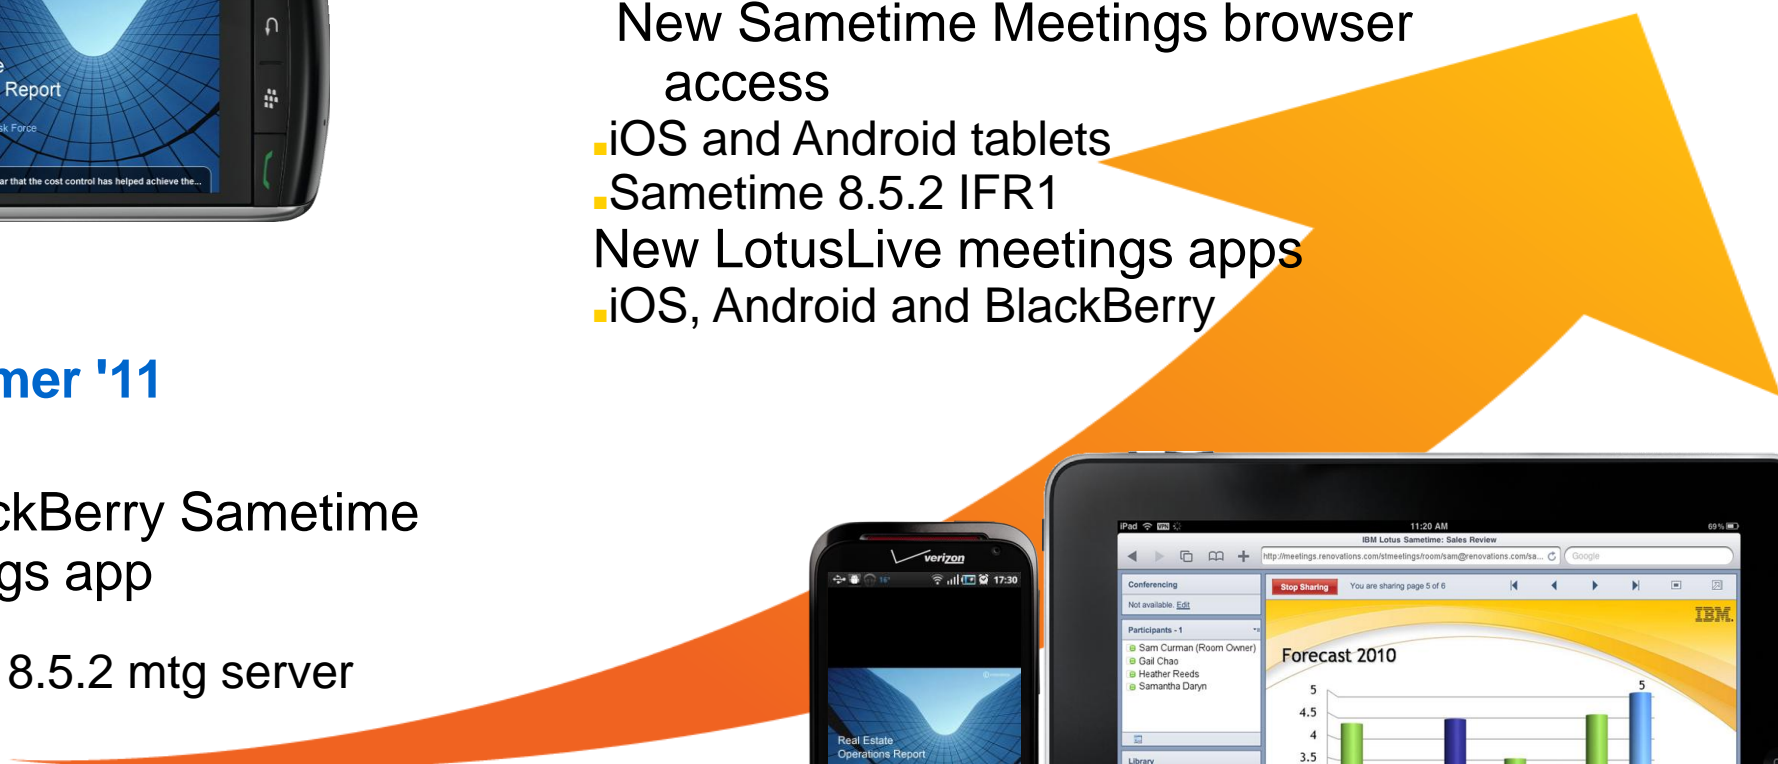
Report

sk Force

ar that the cost control has helped achieve the...

New Sametime Meetings browser access

iOS and Android tablets

Sametime 8.5.2 IFR1

New LotusLive meetings apps

iOS, Android and BlackBerry

mer '11

ckBerry Sametime gs app

8.5.2 mtg server

verizon

17:30

Real Estate Operations Report

iPad

11:20 AM

69 %

IBM Lotus Sametime: Sales Review

http://meetings.renovations.com/stmeetings/room/sam@renovations.com/sa...

Google

Conferencing

Not available. Edit

Participants - 1

Sam Curman (Room Owner)

Gail Chao

Heather Reeds

Samantha Daryn

Library

Stop Sharing

You are sharing page 5 of 6

IBM.

Forecast 2010

5

4.5

4

3.5

5